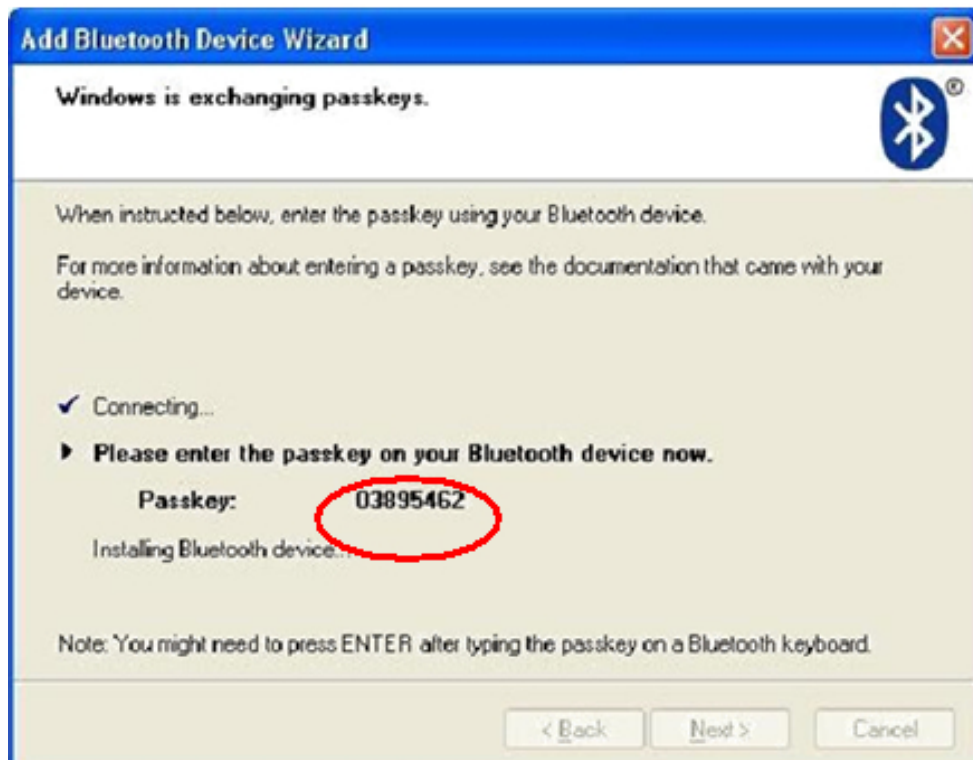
Add Bluetooth Device Wizard

Windows is exchanging passkeys.

®

When instructed below, enter the passkey using your Bluetooth device.

For more information about entering a passkey, see the documentation that came with your device.

✓ Connecting...

▶ Please enter the passkey on your Bluetooth device now.

Passkey: 03895462

Installing Bluetooth device...

Note: You might need to press ENTER after typing the passkey on a Bluetooth keyboard.

< Back Next > Cancel